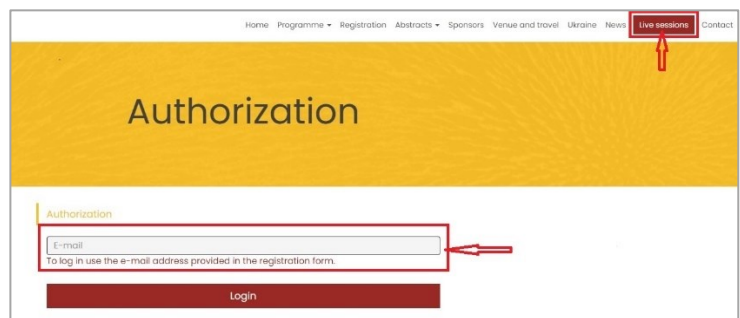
Home Programme ▾ Registration Abstracts ▾ Sponsors Venue and travel Ukraine News Live sessions Contact

Authorization

Authorization

E-mail

To log in use the e-mail address provided in the registration form.

Login